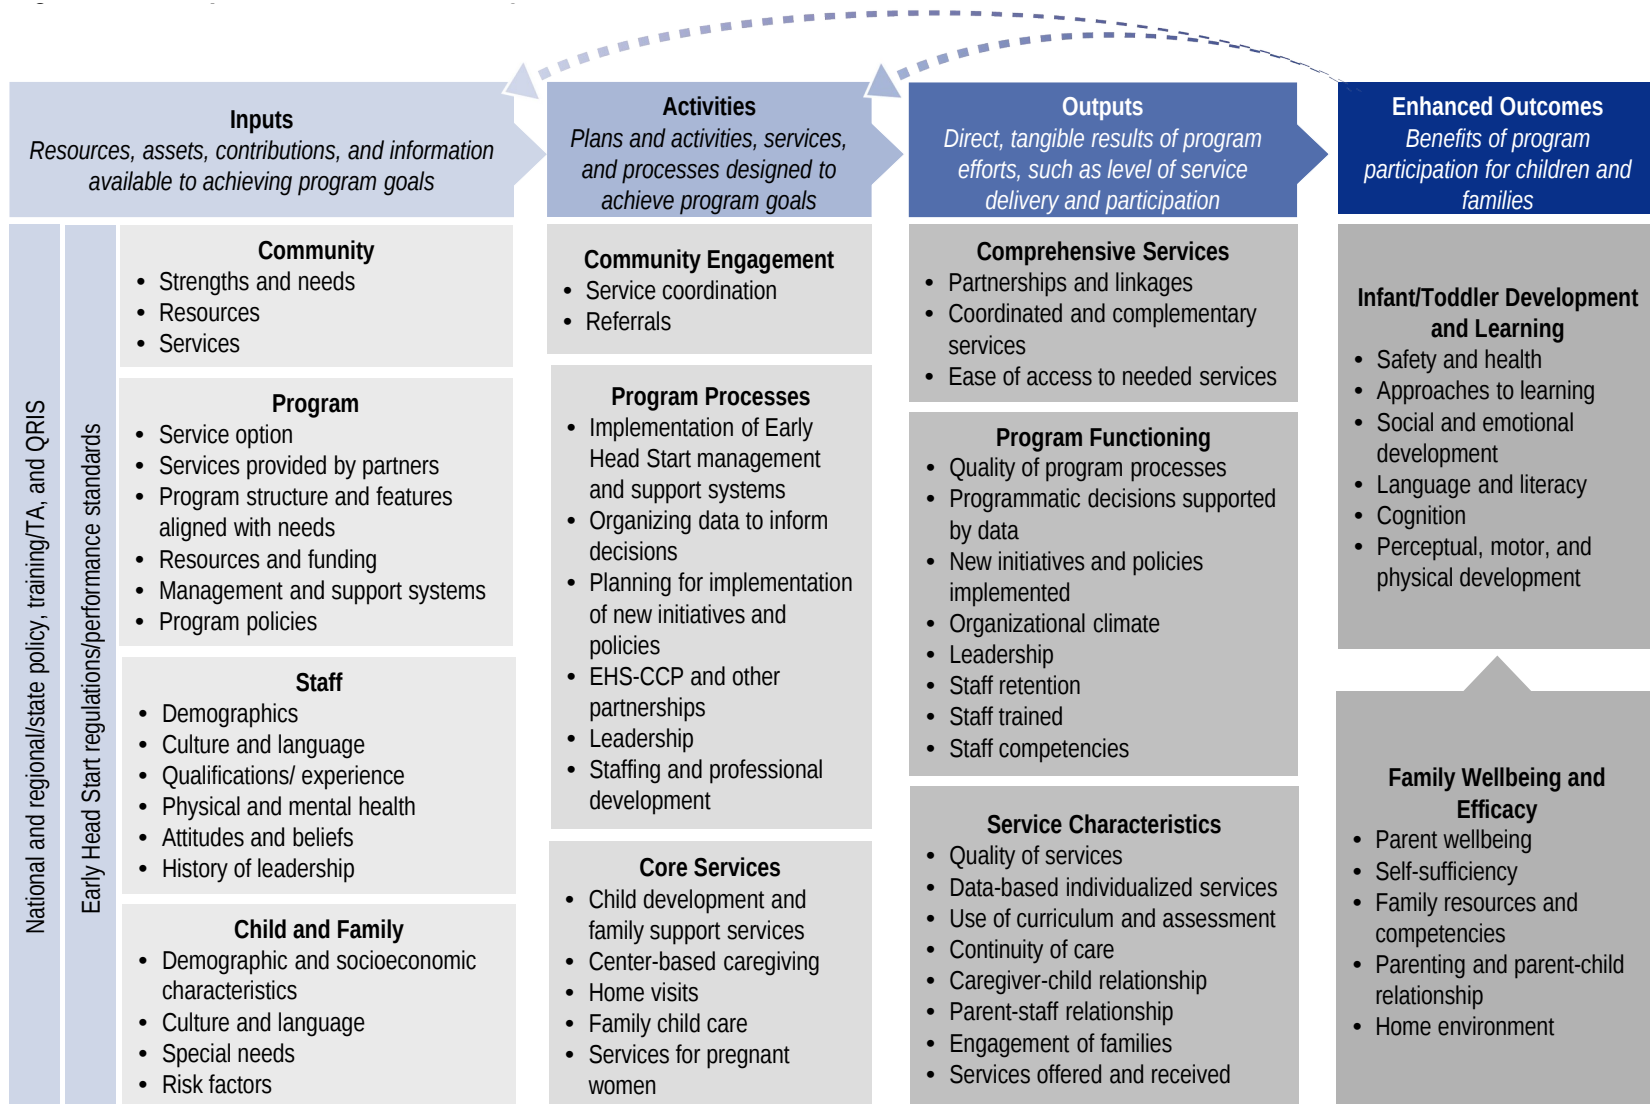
Inputs
*Resources, assets, contributions, and information available to achieving program goals*

Activities
*Plans and activities, services, and processes designed to achieve program goals*

Outputs
*Direct, tangible results of program efforts, such as level of service delivery and participation*

Enhanced Outcomes
*Benefits of program participation for children and families*

National and regional/state policy, training/TA, and QRIS

Early Head Start regulations/performance standards

Community
- Strengths and needs
- Resources
- Services

Program
- Service option
- Services provided by partners
- Program structure and features aligned with needs
- Resources and funding
- Management and support systems
- Program policies

Staff
- Demographics
- Culture and language
- Qualifications/ experience
- Physical and mental health
- Attitudes and beliefs
- History of leadership

Child and Family
- Demographic and socioeconomic characteristics
- Culture and language
- Special needs
- Risk factors

Community Engagement
- Service coordination
- Referrals

Program Processes
- Implementation of Early Head Start management and support systems
- Organizing data to inform decisions
- Planning for implementation of new initiatives and policies
- EHS-CCP and other partnerships
- Leadership
- Staffing and professional development

Core Services
- Child development and family support services
- Center-based caregiving
- Home visits
- Family child care
- Services for pregnant women

Comprehensive Services
- Partnerships and linkages
- Coordinated and complementary services
- Ease of access to needed services

Program Functioning
- Quality of program processes
- Programmatic decisions supported by data
- New initiatives and policies implemented
- Organizational climate
- Leadership
- Staff retention
- Staff trained
- Staff competencies

Service Characteristics
- Quality of services
- Data-based individualized services
- Use of curriculum and assessment
- Continuity of care
- Caregiver-child relationship
- Parent-staff relationship
- Engagement of families
- Services offered and received

Infant/Toddler Development and Learning
- Safety and health
- Approaches to learning
- Social and emotional development
- Language and literacy
- Cognition
- Perceptual, motor, and physical development

Family Wellbeing and Efficacy
- Parent wellbeing
- Self-sufficiency
- Family resources and competencies
- Parenting and parent-child relationship
- Home environment